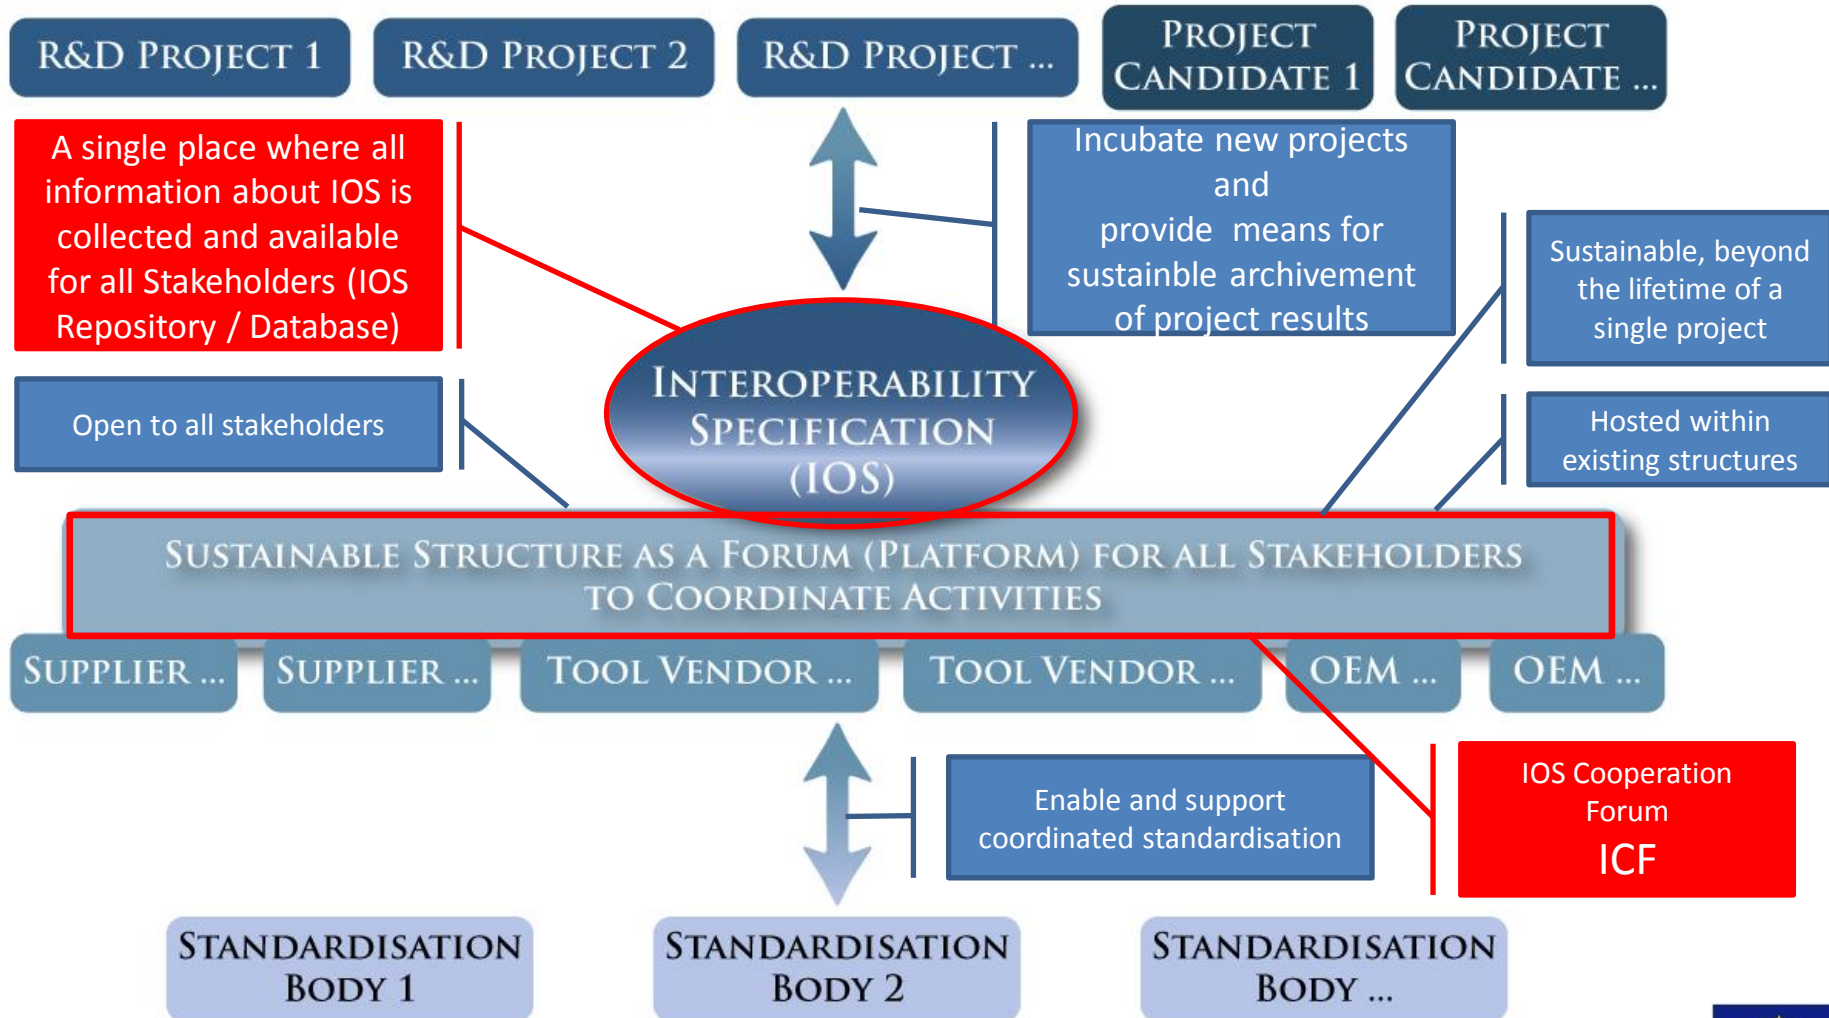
R&D PROJECT 1

R&D PROJECT 2

R&D PROJECT ...

PROJECT CANDIDATE 1

PROJECT CANDIDATE ...

A single place where all information about IOS is collected and available for all Stakeholders (IOS Repository / Database)

Incubate new projects and provide means for sustainble archivement of project results

Sustainable, beyond the lifetime of a single project

Open to all stakeholders

INTEROPERABILITY SPECIFICATION (IOS)

Hosted within existing structures

SUSTAINABLE STRUCTURE AS A FORUM (PLATFORM) FOR ALL STAKEHOLDERS TO COORDINATE ACTIVITIES

SUPPLIER ...

SUPPLIER ...

TOOL VENDOR ...

TOOL VENDOR ...

OEM ...

OEM ...

Enable and support coordinated standardisation

IOS Cooperation Forum
ICF

STANDARDISATION BODY 1

STANDARDISATION BODY 2

STANDARDISATION BODY ...